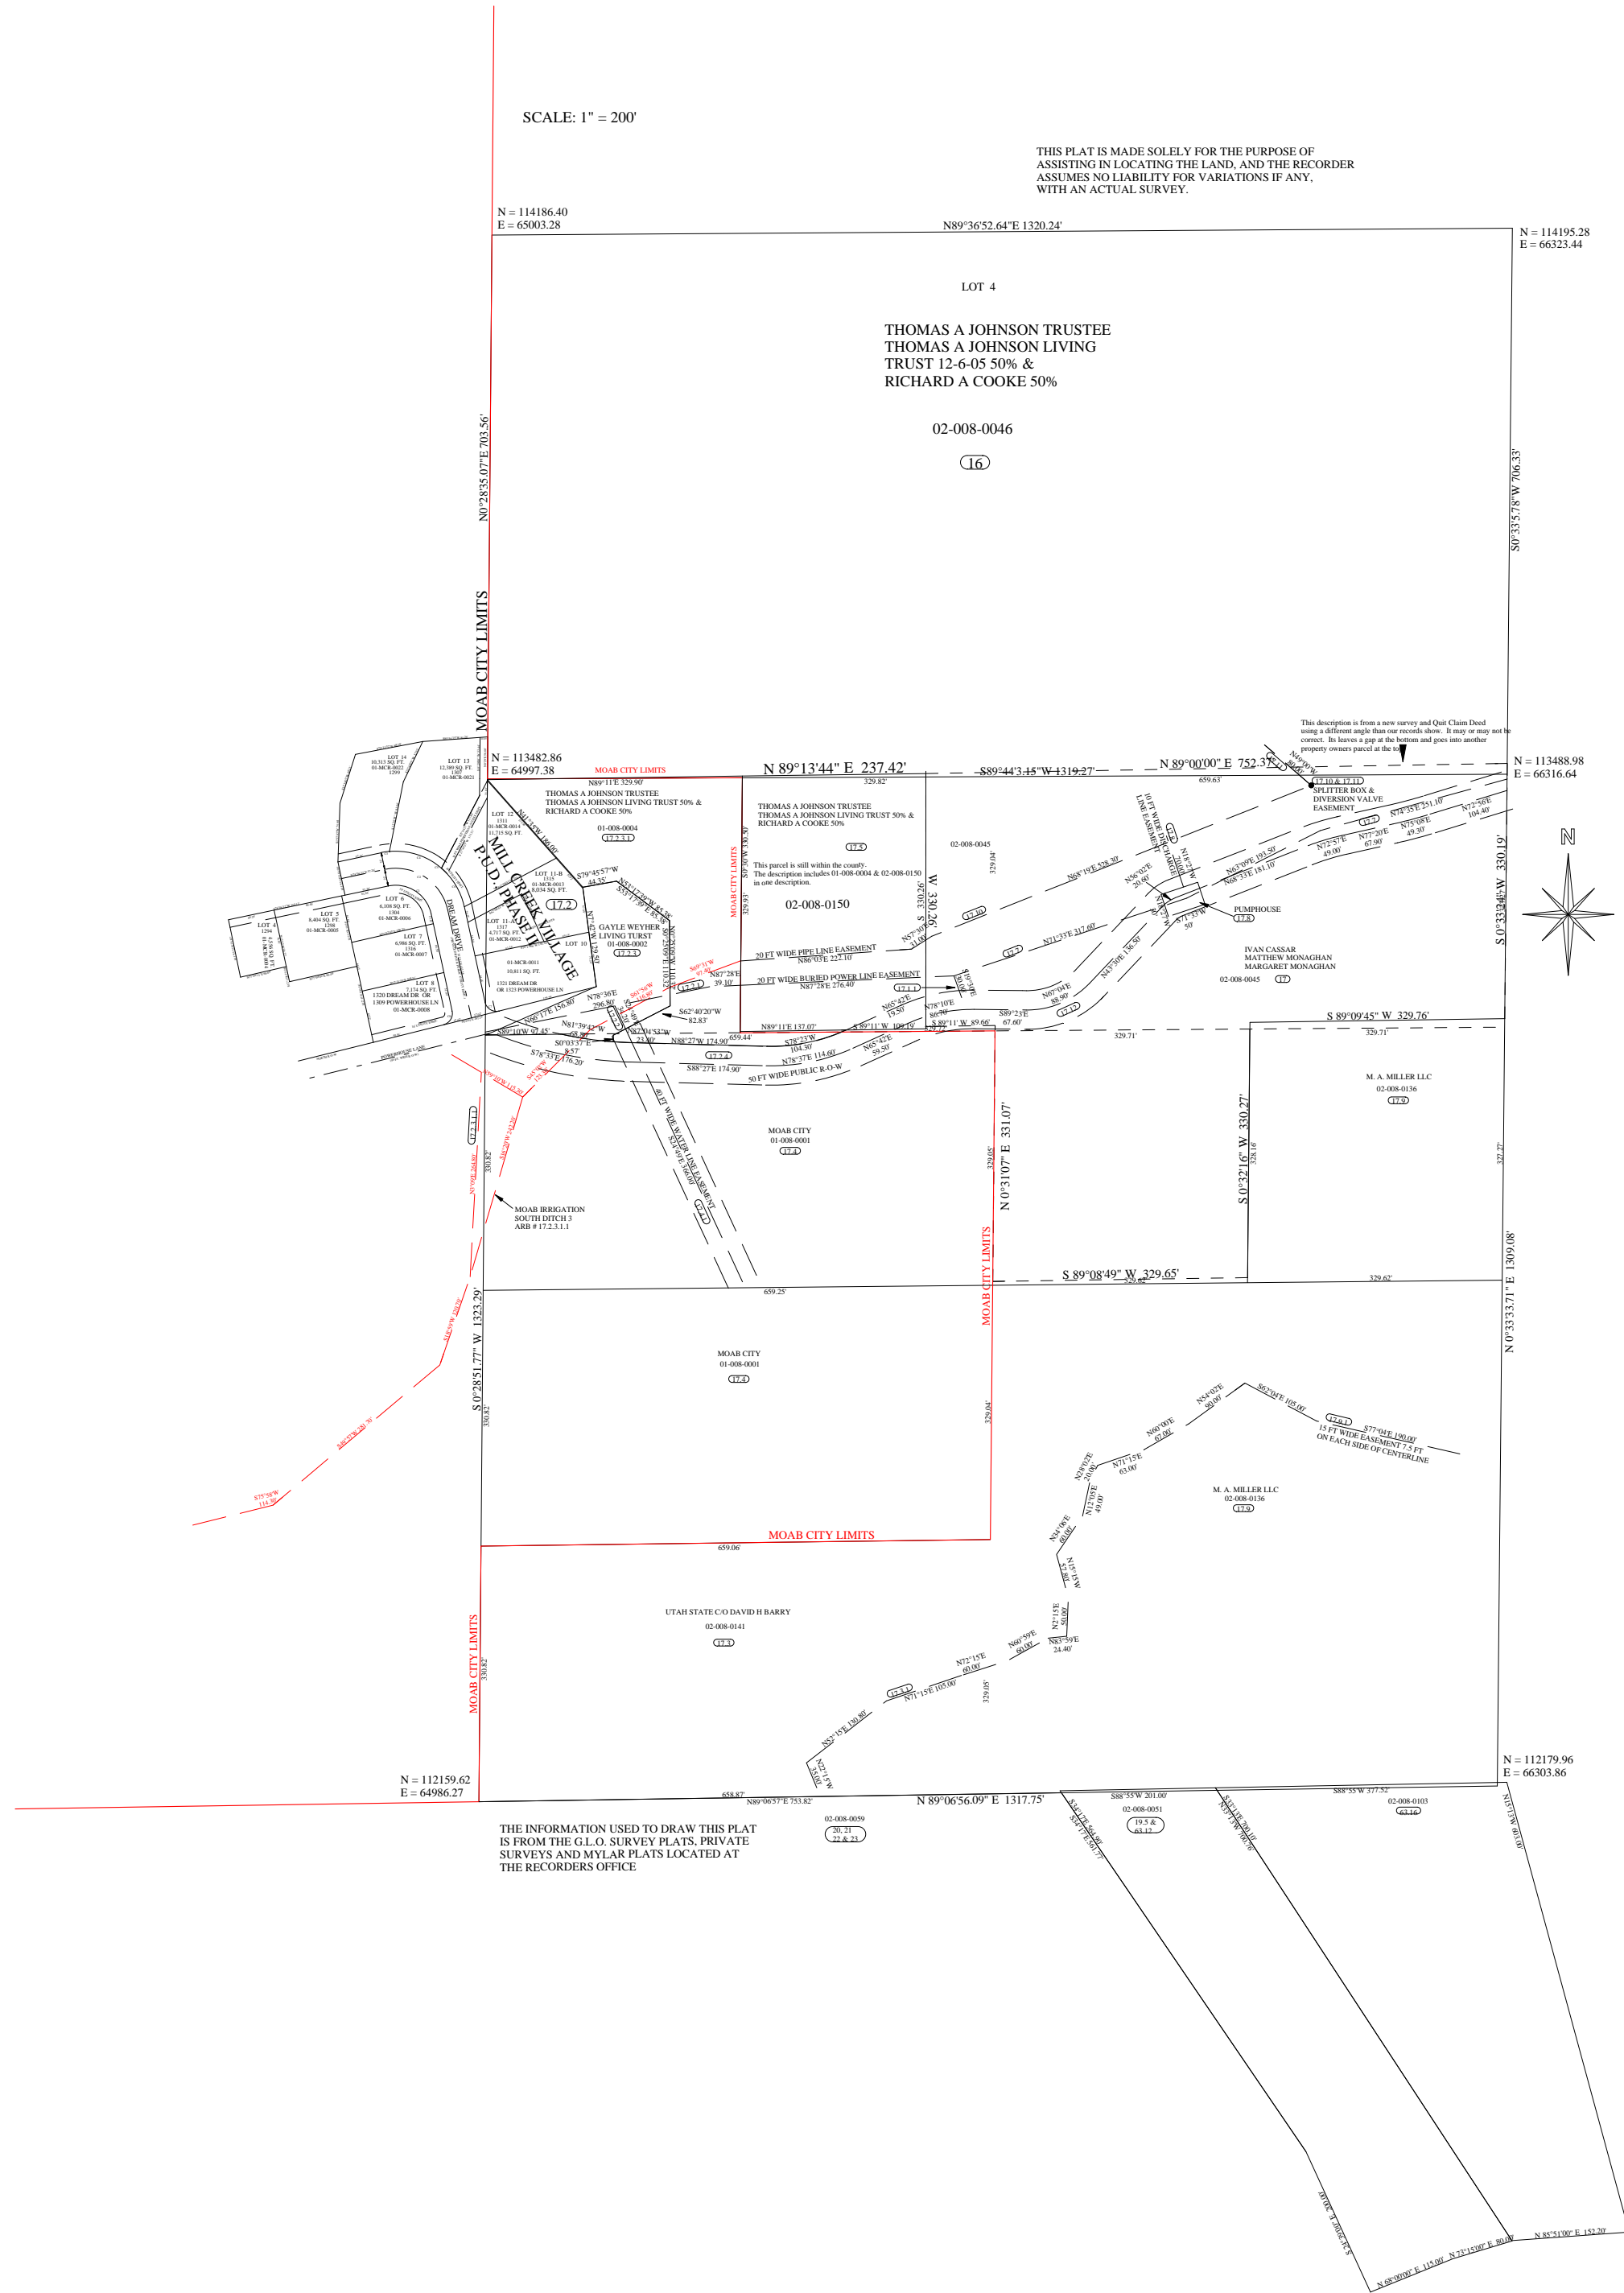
SCALE: 1" = 200'

THIS PLAT IS MADE SOLELY FOR THE PURPOSE OF ASSISTING IN LOCATING THE LAND, AND THE RECORDER ASSUMES NO LIABILITY FOR VARIATIONS IF ANY, WITH AN ACTUAL SURVEY.

N = 114186.40
E = 65003.28

N89°36'52.64"E 1320.24'

N = 114195.28
E = 66323.44

LOT 4

THOMAS A JOHNSON TRUSTEE
THOMAS A JOHNSON LIVING TRUST 12-6-05 50% &
RICHARD A COOKE 50%

02-008-0046

16

N0°28'35.07"E 703.56'

S0°33'5.78"W 706.33'

MOAB CITY LIMITS

This description is from a new survey and Quit Claim Deed using a different angle than our records show. It may or may not be correct. Its leaves a gap at the bottom and goes into another property owners parcel at the top.

N = 113482.86
E = 64997.38

MOAB CITY LIMITS

N 89°13'44" E 237.42'

S89°44'3.15"W 1319.27'

N 89°00'00" E 752.37'

N = 113488.98
E = 66316.64

N89°11'E 329.90'

329.82'

659.63'

THOMAS A JOHNSON TRUSTEE
THOMAS A JOHNSON LIVING TRUST 50% &
RICHARD A COOKE 50%

01-008-0004

17.2.3.1

THOMAS A JOHNSON TRUSTEE
THOMAS A JOHNSON LIVING TRUST 50% &
RICHARD A COOKE 50%

17.5

This parcel is still within the county.
The description includes 01-008-0004 & 02-008-0150 in one description.

02-008-0150

02-008-0045

17.10 & 17.11
SPLITTER BOX &
DIVERSION VALVE
EASEMENT

N74°35'E 251.10'

N72°56'E 104.40'

N72°57'E 49.00'

N77°20'E 67.90'

N75°08'E 49.30'

N63°09'E 103.50'

N68°33'E 181.10'

10 FT WIDE DISCHARGE LINE EASEMENT

N68°19'E 528.30'

N56°02'E 20.60'

PUMPHOUSE

17.8

S71°33'W 50'

N

LOT 14
LOT 13
LOT 12
LOT 11-B
LOT 11-A
LOT 10
LOT 5
LOT 6
LOT 7
LOT 8
LOT 4

MILL CREEK VILLAGE
P.U.D. PHASE

17.2

DREAM DRIVE

S79°45'57"W 44.35'

GAYLE WEYHER LIVING TURST
01-008-0002

17.2.2

MOAB CITY LIMITS

S0°30'W 330.30'

329.93'

W 330.26'

20 FT WIDE PIPE LINE EASEMENT
N86°03'E 222.10'

20 FT WIDE BURIED POWER LINE EASEMENT
N87°28'E 276.40'

17.10

17.7

N71°33'E 217.60'

N43°30'E 136.50'

IVAN CASSAR
MATTHEW MONAGHAN
MARGARET MONAGHAN

02-008-0045

17

N87°28'E 39.10'

S62°40'20"W 82.83'

N78°36'E 296.80'

N81°39'42"W 68.80'

N89°11'E 137.07'

S89°11'W 109.19'

S89°11'W 89.66'

N67°04'E 88.90'

S89°23'E 67.60'

N65°42'E 19.50'

N78°10'E

S 89°09'45" W 329.76'

329.71'

329.71'

S89°10'W 97.45'

S0°03'37"E 8.57'

S78°33'E 176.20'

N88°27'W 174.90'

659.44'

S78°23'W 104.30'

N78°37'E 114.60'

N65°42'E 59.50'

S88°27'E 174.90'

50 FT WIDE PUBLIC R-O-W

17.2.4

M. A. MILLER LLC
02-008-0136
17.9

40 FT WIDE WATER LINE EASEMENT

MOAB CITY
01-008-0001
17.4

N 0°31'07" E 331.07'

329.05'

S 0°32'16" W 330.27'

328.16'

S 0°33'33" W 330.19'

327.27'

MOAB IRRIGATION SOUTH DITCH 3
ARB # 17.2.3.1.1

330.82'

S 89°08'49" W 329.65'

329.62'

659.25'

MOAB CITY
01-008-0001
17.4

S 0°28'51.77" W 1323.29'

N 0°33'33.71" E 1309.08'

MOAB CITY LIMITS

329.04'

S62°04'E 105.00'

N54°02'E 60.00'

N60°00'E 62.00'

N71°15'E 63.00'

N28°02'E 20.00'

N12°03'E 49.00'

17.9.1
15 FT WIDE EASEMENT 7.5 FT ON EACH SIDE OF CENTERLINE

S77°04'E 190.00'

M. A. MILLER LLC
02-008-0136
17.9

MOAB CITY LIMITS

659.06'

UTAH STATE C/O DAVID H BARRY
02-008-0141
17.3

MOAB CITY LIMITS

330.82'

N72°15'E 60.00'

N60°59'E 60.00'

N83°39'E 24.40'

N71°15'E 105.00'

N52°15'E 130.80'

329.05'

N = 112159.62
E = 64986.27

N = 112179.96
E = 66303.86

658.87'

N89°06'57"E 753.82'

N 89°06'56.09" E 1317.75'

S88°55'W 201.00'

02-008-0051
19.5 &
63.12

S88°55'W 377.52'

02-008-0103
63.16

02-008-0059
20, 21
22 & 23

THE INFORMATION USED TO DRAW THIS PLAT IS FROM THE G.L.O. SURVEY PLATS, PRIVATE SURVEYS AND MYLAR PLATS LOCATED AT THE RECORDERS OFFICE

N 68°00'00" E 115.00'

N 23°15'00" E 80.00'

N 85°51'00" E 152.20'